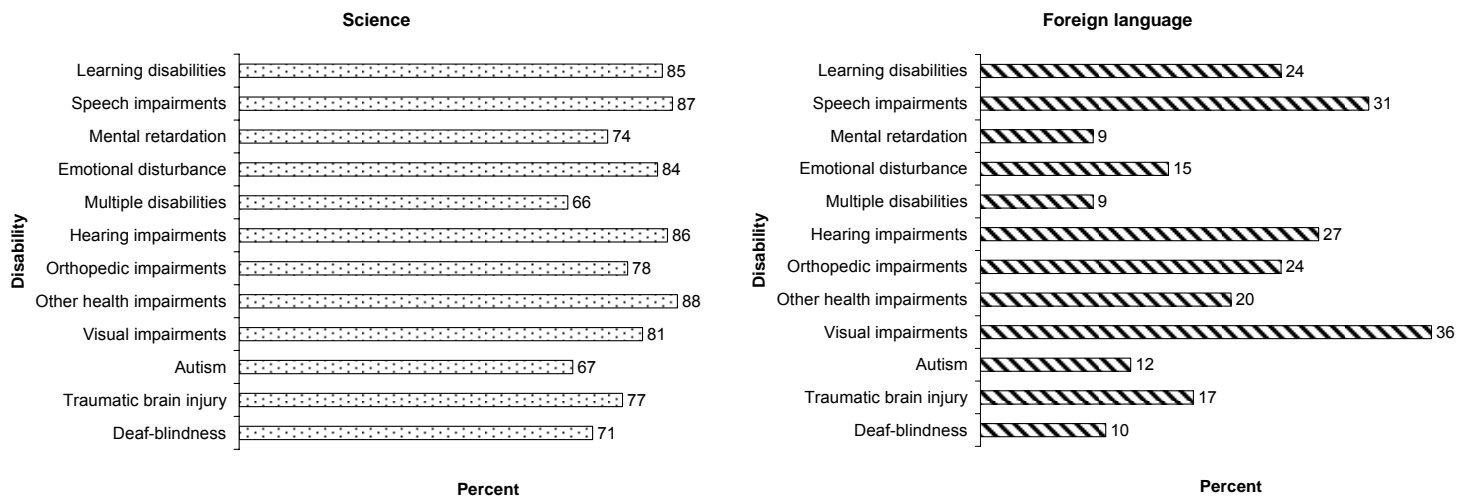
Science

Disability

Learning disabilities 85
Speech impairments 87
Mental retardation 74
Emotional disturbance 84
Multiple disabilities 66
Hearing impairments 86
Orthopedic impairments 78
Other health impairments 88
Visual impairments 81
Autism 67
Traumatic brain injury 77
Deaf-blindness 71

Percent

Foreign language

Disability

Learning disabilities 24
Speech impairments 31
Mental retardation 9
Emotional disturbance 15
Multiple disabilities 9
Hearing impairments 27
Orthopedic impairments 24
Other health impairments 20
Visual impairments 36
Autism 12
Traumatic brain injury 17
Deaf-blindness 10

Percent